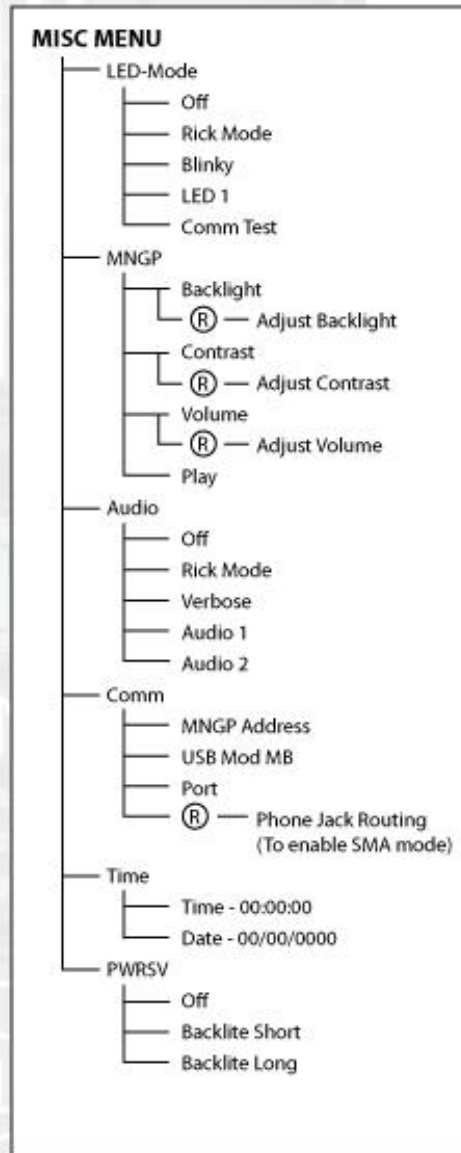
MISC MENU

LED-Mode
Off
Rick Mode
Blinky
LED 1
Comm Test

MNGP
Backlight
Ⓡ — Adjust Backlight
Contrast
Ⓡ — Adjust Contrast
Volume
Ⓡ — Adjust Volume
Play

Audio
Off
Rick Mode
Verbose
Audio 1
Audio 2

Comm
MNGP Address
USB Mod MB
Port
Ⓡ — Phone Jack Routing (To enable SMA mode)

Time
Time - 00:00:00
Date - 00/00/0000

PWRSV
Off
Backlite Short
Backlite Long